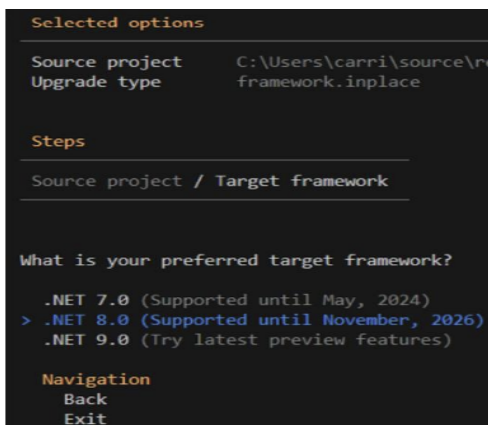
Selected options

Source project C:\Users\carri\source\r
Upgrade type framework.inplace

Steps

Source project / Target framework

What is your preferred target framework?

.NET 7.0 (Supported until May, 2024)
> .NET 8.0 (Supported until November, 2026)
.NET 9.0 (Try latest preview features)

Navigation
Back
Exit